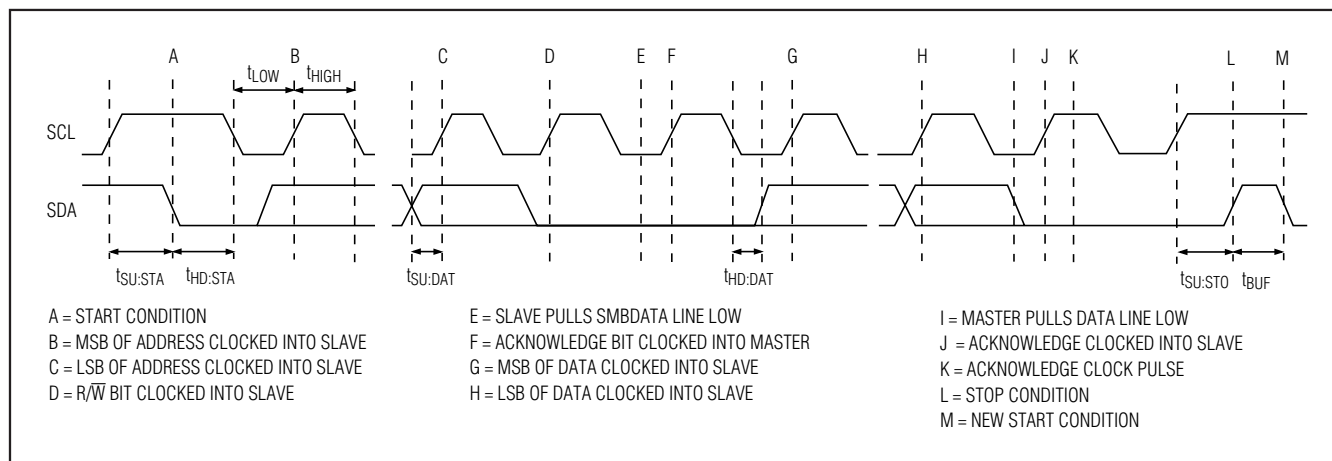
A B C D E F G H I J K L M

$t_{LOW}$ $t_{HIGH}$

SCL

SDA

$t_{SU:STA}$ $t_{HD:STA}$ $t_{SU:DAT}$ $t_{HD:DAT}$ $t_{SU:STO}$ $t_{BUF}$

A = START CONDITION
B = MSB OF ADDRESS CLOCKED INTO SLAVE
C = LSB OF ADDRESS CLOCKED INTO SLAVE
D = R/$\overline{W}$ BIT CLOCKED INTO SLAVE

E = SLAVE PULLS SMBDATA LINE LOW
F = ACKNOWLEDGE BIT CLOCKED INTO MASTER
G = MSB OF DATA CLOCKED INTO SLAVE
H = LSB OF DATA CLOCKED INTO SLAVE

I = MASTER PULLS DATA LINE LOW
J = ACKNOWLEDGE CLOCKED INTO SLAVE
K = ACKNOWLEDGE CLOCK PULSE
L = STOP CONDITION
M = NEW START CONDITION